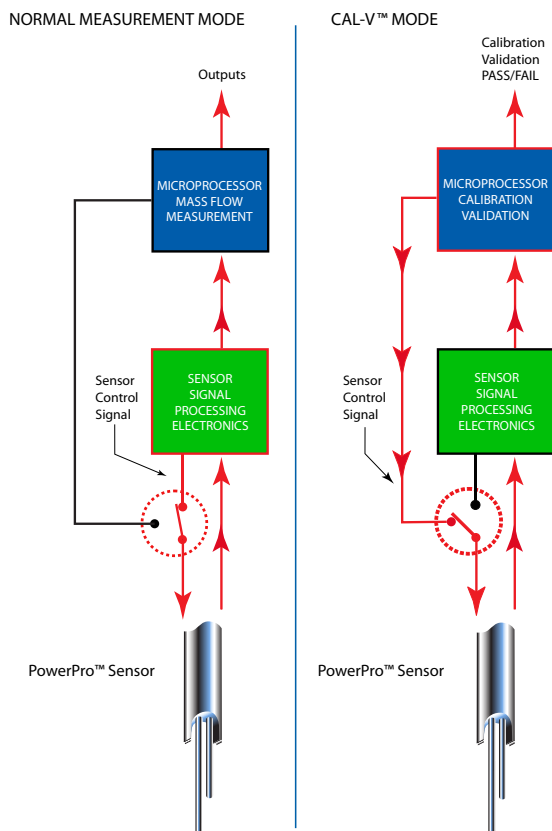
NORMAL MEASUREMENT MODE

Outputs

MICROPROCESSOR MASS FLOW MEASUREMENT

SENSOR SIGNAL PROCESSING ELECTRONICS

Sensor Control Signal

PowerPro™ Sensor

CAL-V™ MODE

Calibration Validation PASS/FAIL

MICROPROCESSOR CALIBRATION VALIDATION

SENSOR SIGNAL PROCESSING ELECTRONICS

Sensor Control Signal

PowerPro™ Sensor